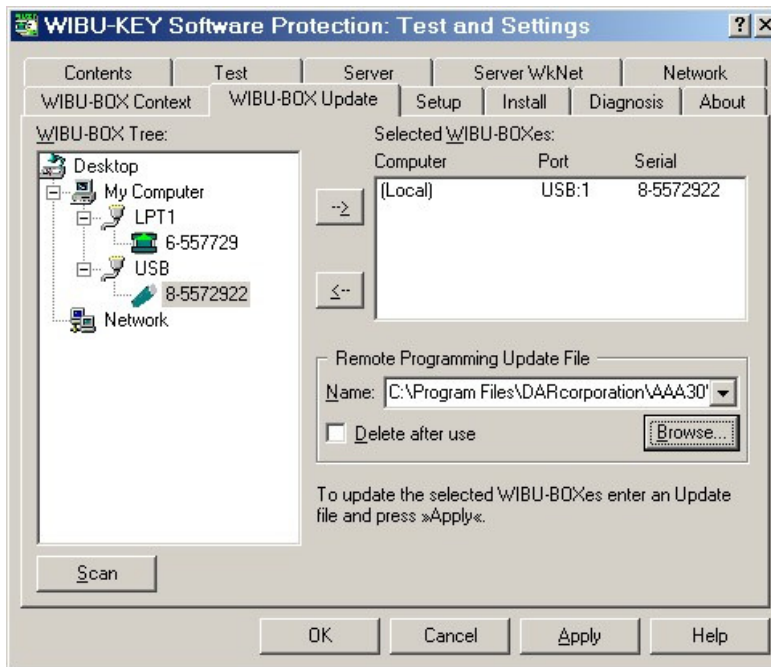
WIBU-KEY Software Protection: Test and Settings

?

Contents | Test | Server | Server WkNet | Network
WIBU-BOX Context | WIBU-BOX Update | Setup | Install | Diagnosis | About

WIBU-BOX Tree:

Desktop
My Computer
LPT1
6-557729
USB
8-5572922
Network

->

<-

Selected WIBU-BOXes:

| Computer | Port | Serial |
|---|---|---|
| (Local) | USB:1 | 8-5572922 |

Remote Programming Update File

Name: C:\Program Files\DARcorporation\AAA30'

Delete after use

Browse...

To update the selected WIBU-BOXes enter an Update file and press »Apply«.

Scan

OK | Cancel | Apply | Help